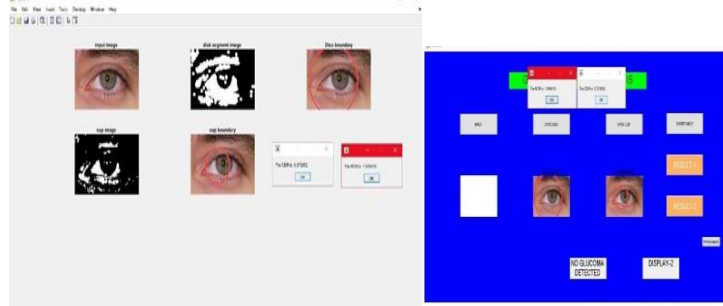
File Edit View Insert Tools Desktop Window Help

input image

disk segment image

Disc boundary

cup image

cup boundary

The CDR is 0.375652

OK

The disc is 1.245676

OK

The CDR is 1.245676

OK

The CDR is 0.375652

OK

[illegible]

OPTIC DISC

OPTIC CUP

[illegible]

RESULT-1

RESULT-2

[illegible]

NO GLUCOMA DETECTED

DISPLAY-2